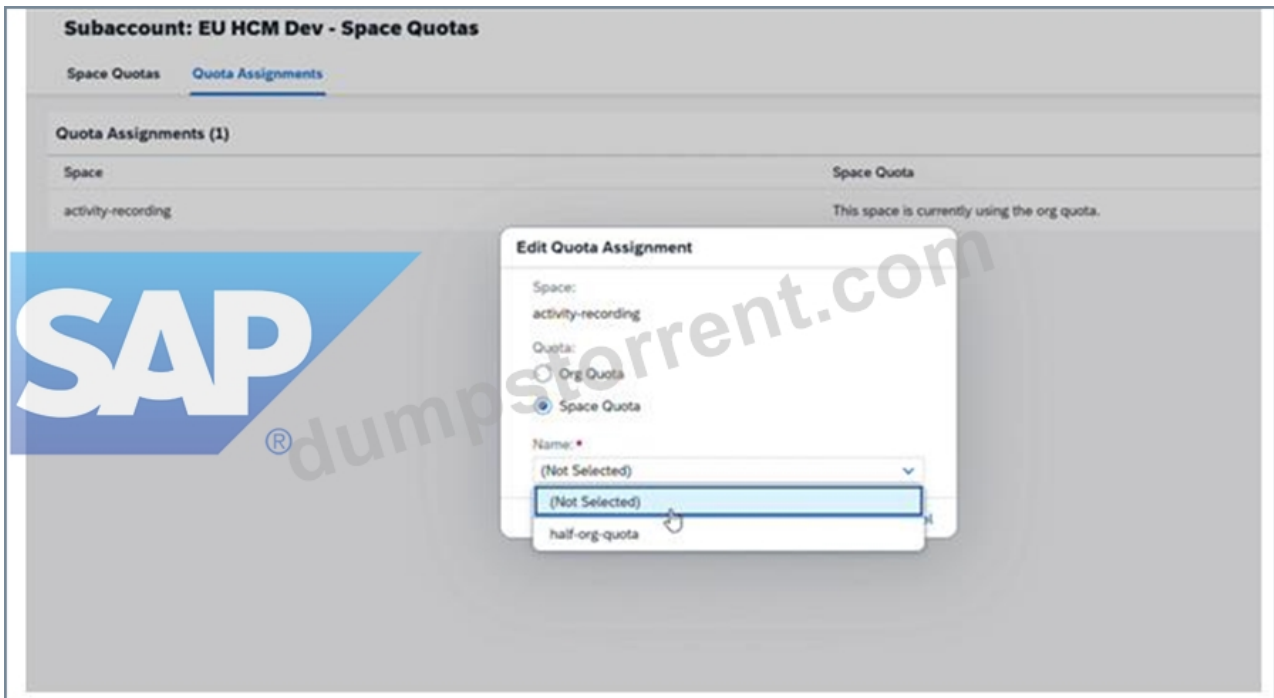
Subaccount: EU HCM Dev - Space Quotas

Space Quotas Quota Assignments

Quota Assignments (1)

| Space | Space Quota |
|---|---|
| activity-recording | This space is currently using the org quota. |

Edit Quota Assignment

Space:
activity-recording

Quota:
Org Quota
Space Quota

Name: *
(Not Selected)

(Not Selected)
half-org-quota

SAP ®

dumpstorrent.com